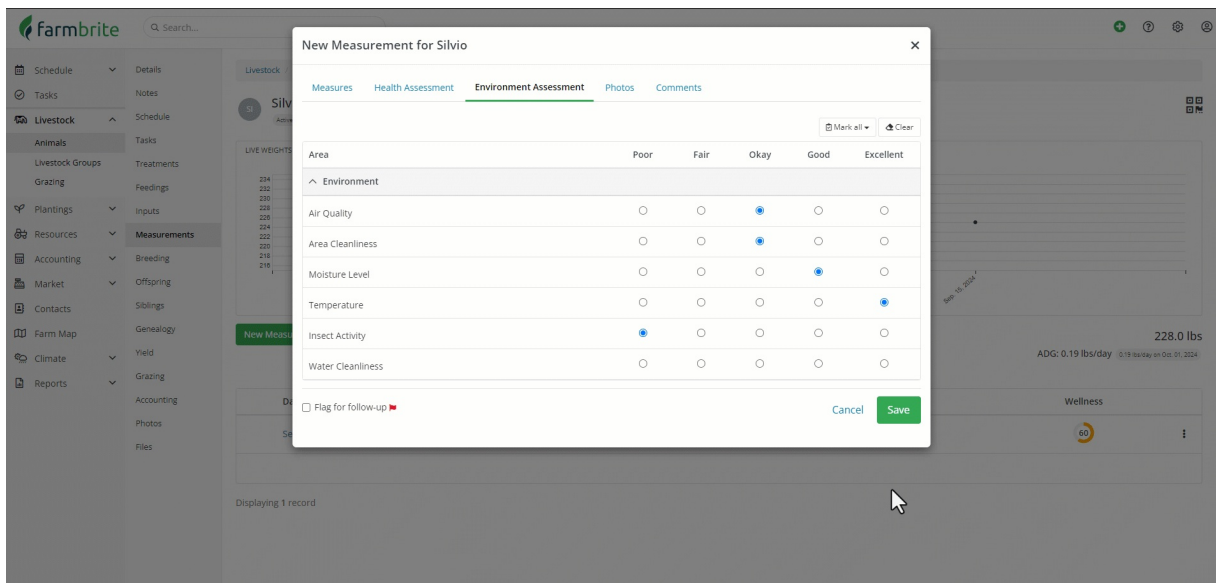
farmbrite

Search...

Schedule
Tasks
Livestock
Animals
Livestock Groups
Grazing
Plantings
Resources
Accounting
Market
Contacts
Farm Map
Climate
Reports

Details
Notes
Schedule
Tasks
Treatments
Feedings
Inputs
Measurements
Breeding
Offspring
Siblings
Genealogy
Yield
Grazing
Accounting
Photos
Files

Livestock

Silv

LIVE WEIGHTS

New Measu

228.0 lbs
ADG: 0.19 lbs/day

Da

Wellness

60

Displaying 1 record

New Measurement for Silvio

Measures | Health Assessment | Environment Assessment | Photos | Comments

Mark all | Clear

| Area | Poor | Fair | Okay | Good | Excellent |
|---|---|---|---|---|---|
| Environment | | | | | |
| Air Quality | ○ | ○ | ● | ○ | ○ |
| Area Cleanliness | ○ | ○ | ● | ○ | ○ |
| Moisture Level | ○ | ○ | ○ | ● | ○ |
| Temperature | ○ | ○ | ○ | ○ | ● |
| Insect Activity | ● | ○ | ○ | ○ | ○ |
| Water Cleanliness | ○ | ○ | ○ | ○ | ○ |

Flag for follow-up

Cancel
Save